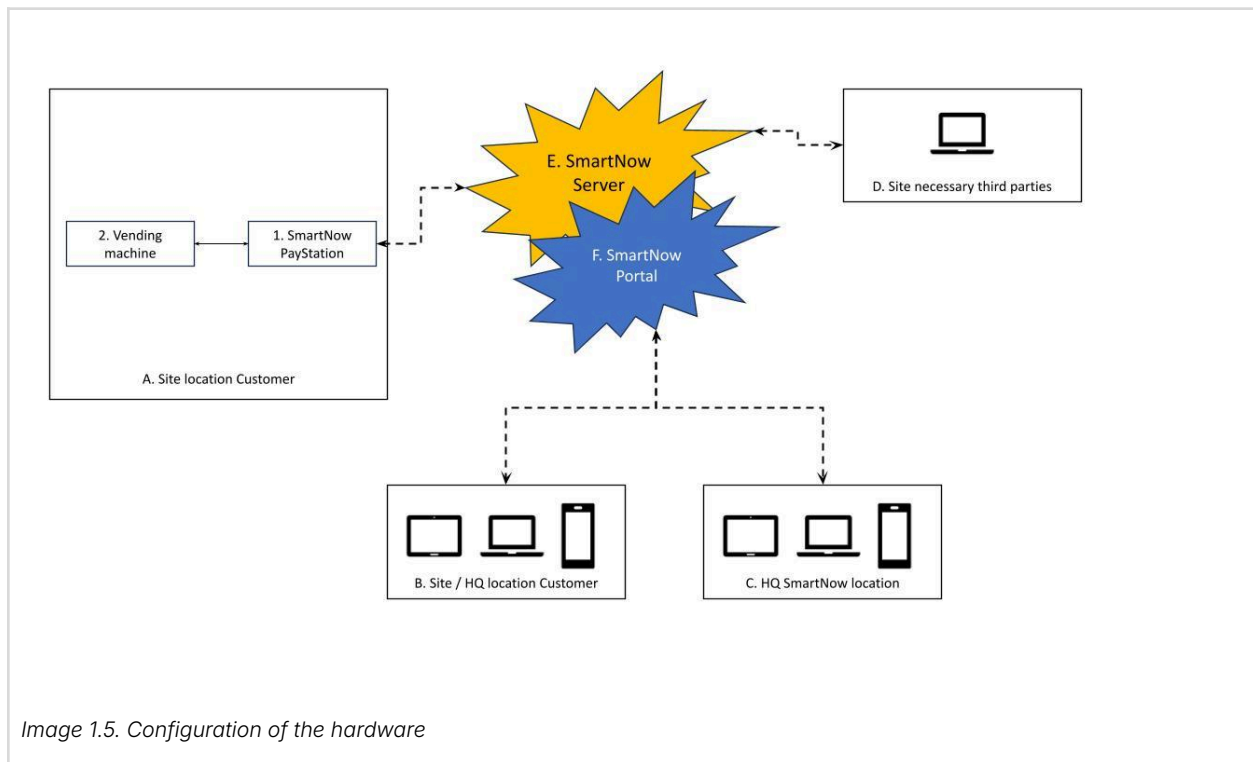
2. Vending machine

1. SmartNow PayStation

A. Site location Customer

E. SmartNow Server

F. SmartNow Portal

D. Site necessary third parties

B. Site / HQ location Customer

C. HQ SmartNow location

Image 1.5. Configuration of the hardware